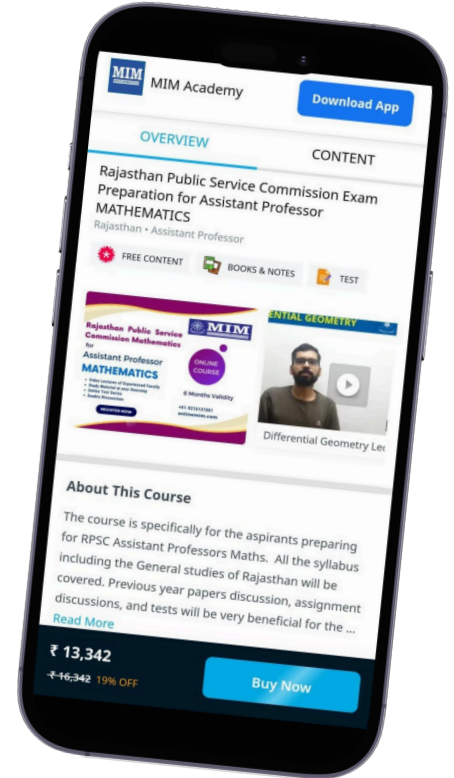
MIM
MIM Academy
Download App
OVERVIEW
CONTENT
Rajasthan Public Service Commission Exam Preparation for Assistant Professor MATHEMATICS
Rajasthan • Assistant Professor
FREE CONTENT
BOOKS & NOTES
TEST
Rajasthan Public Service Commission Mathematics for
Assistant Professor
MATHEMATICS
MIM
ONLINE COURSE
6 Months Validity
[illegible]
REGISTER NOW
ENTIAL GEOMETRY
Differential Geometry Le

About This Course
The course is specifically for the aspirants preparing for RPSC Assistant Professors Maths. All the syllabus including the General studies of Rajasthan will be covered. Previous year papers discussion, assignment discussions, and tests will be very beneficial for the ...
Read More
₹ 13,342
₹ 16,342 19% OFF
Buy Now